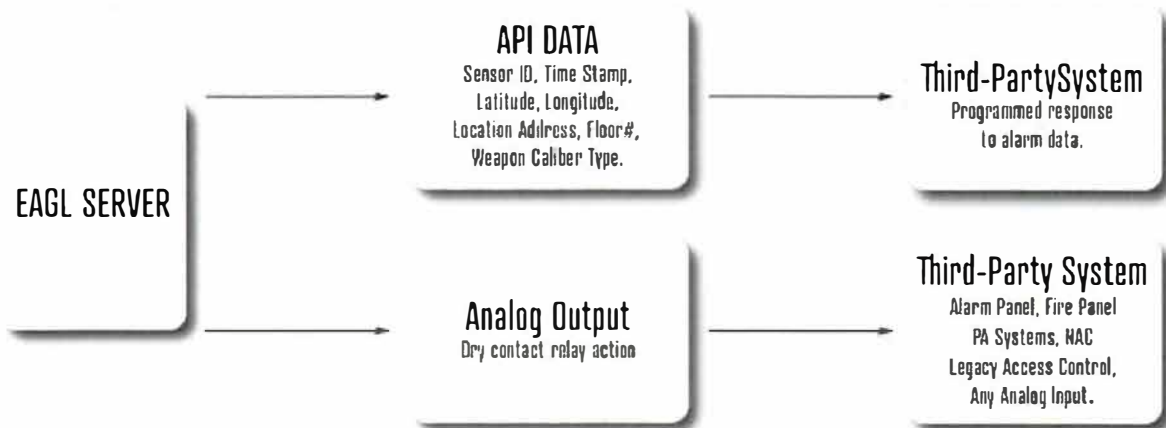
EAGL SERVER

API DATA
Sensor ID, Time Stamp, Latitude, Longitude, Location Address, Floor#, Weapon Caliber Type.

Third-PartySystem
Programmed response to alarm data.

Analog Output
Dry contact relay action

Third-Party System
Alarm Panel, Fire Panel
PA Systems, NAC
Legacy Access Control,
Any Analog Input.